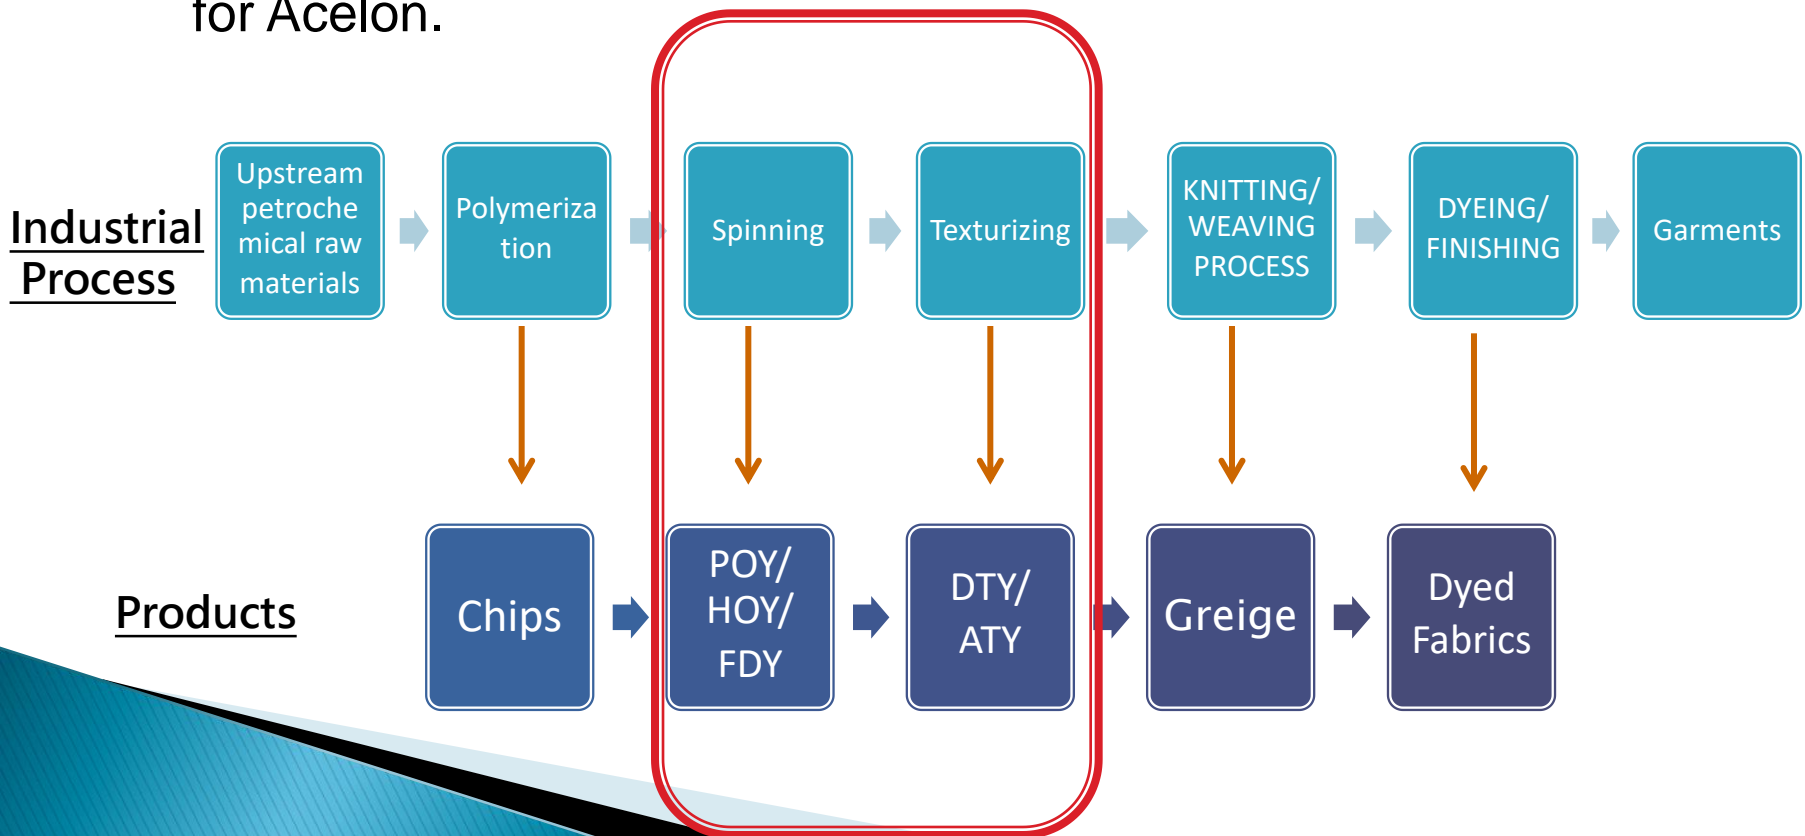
for Acelon.

Industrial Process

Upstream petrochemical raw materials

Polymerization

Spinning

Texturizing

KNITTING/ WEAVING PROCESS

DYEING/ FINISHING

Garments

Products

Chips

POY/ HOY/ FDY

DTY/ ATY

Greige

Dyed Fabrics